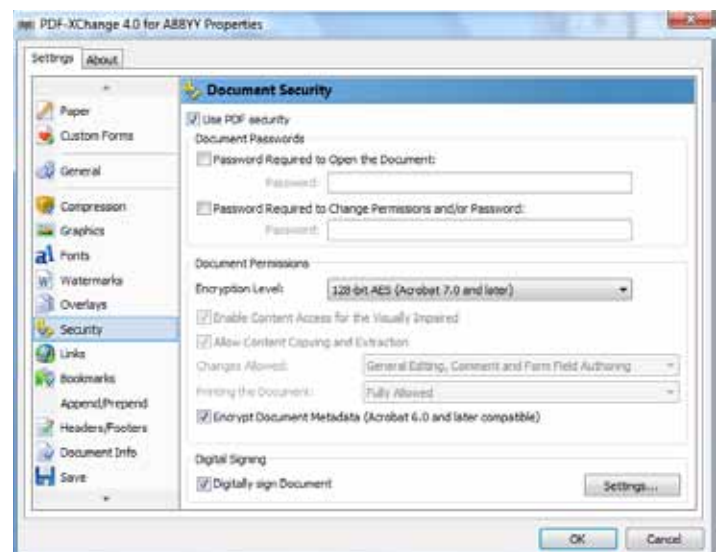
PDF-XChange 4.0 for ABBYY Properties

Settings | About

Paper
Custom Forms
General
Compression
Graphics
Fonts
Watermarks
Overlays
Security
Links
Bookmarks
Append/Prepend
Headers/Footers
Document Info
Save

Document Security

Use PDF security

Document Passwords

Password Required to Open the Document:

Password:

Password Required to Change Permissions and/or Password:

Password:

Document Permissions

Encryption Level: 128-bit AES (Acrobat 7.0 and later)

Enable Content Access for the Visually Impaired

Allow Content Copying and Extraction

Changes Allowed: General Editing, Comment and Form Field Authoring

Printing the Document: Fully Allowed

Encrypt Document Metadata (Acrobat 6.0 and later compatible)

Digital Signing

Digitally sign Document

Settings...

OK Cancel